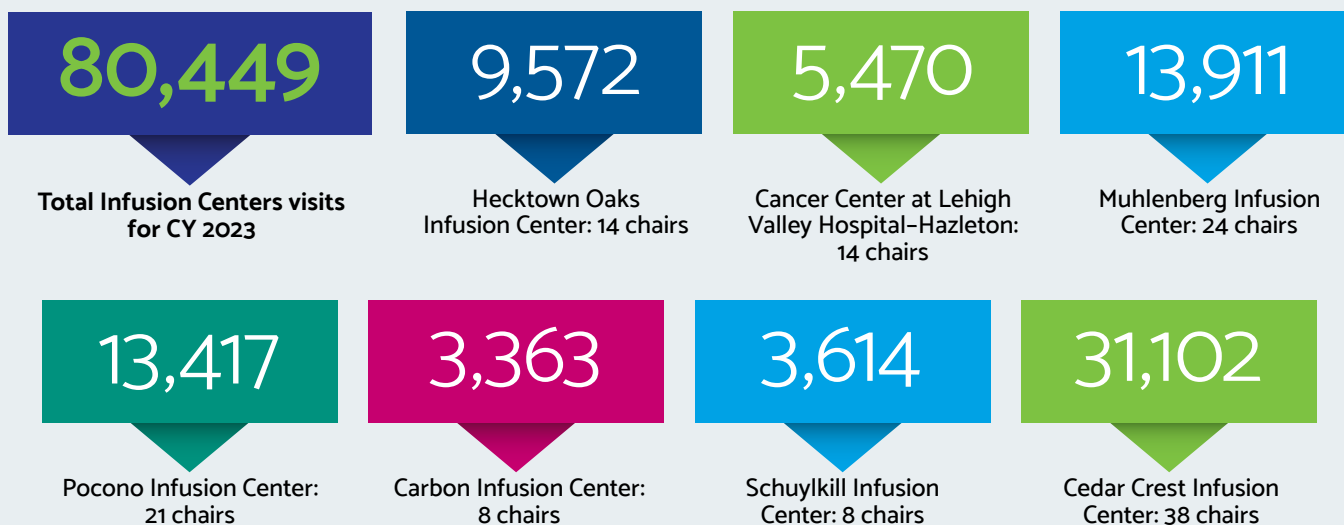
80,449

Total Infusion Centers visits for CY 2023

9,572

Hecktown Oaks Infusion Center: 14 chairs

5,470

Cancer Center at Lehigh Valley Hospital–Hazleton: 14 chairs

13,911

Muhlenberg Infusion Center: 24 chairs

13,417

Pocono Infusion Center: 21 chairs

3,363

Carbon Infusion Center: 8 chairs

3,614

Schuylkill Infusion Center: 8 chairs

31,102

Cedar Crest Infusion Center: 38 chairs